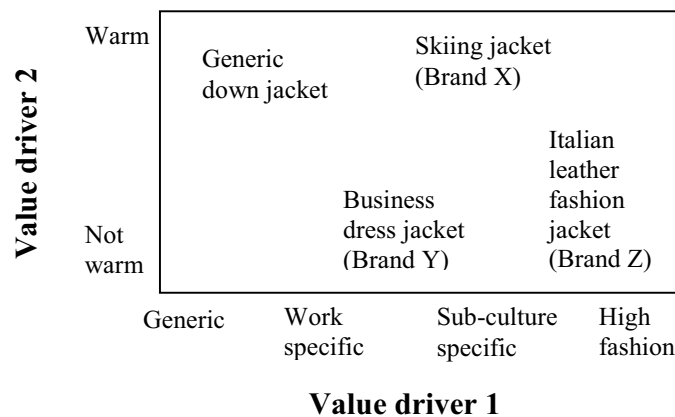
Value driver 2

Warm

Not warm

Generic down jacket

Skiing jacket (Brand X)

Italian leather fashion jacket (Brand Z)

Business dress jacket (Brand Y)

Generic

Work specific

Sub-culture specific

High fashion

Value driver 1